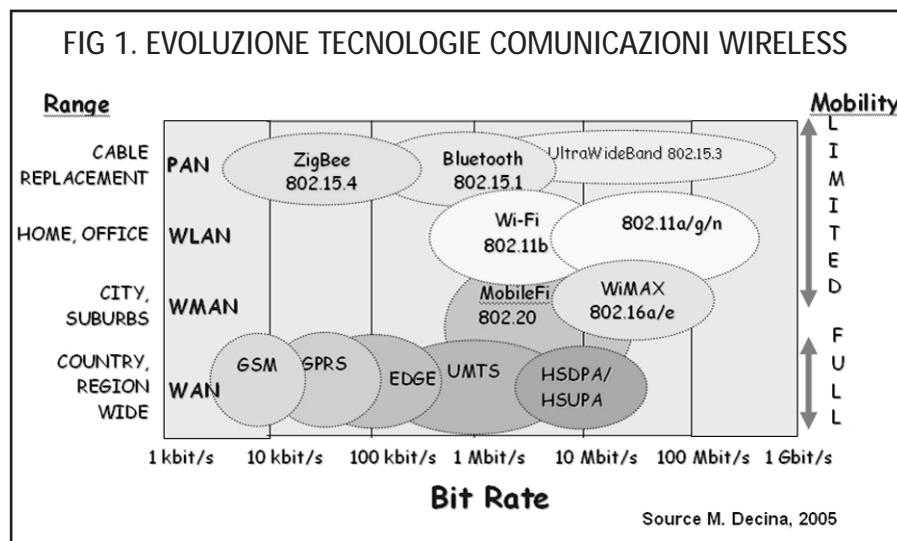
FIG 1. EVOLUZIONE TECNOLOGIE COMUNICAZIONI WIRELESS

Range

Mobility

CABLE REPLACEMENT
PAN

HOME, OFFICE
WLAN

CITY, SUBURBS
WMAN

COUNTRY, REGION WIDE
WAN

ZigBee 802.15.4

Bluetooth 802.15.1

UltraWideBand 802.15.3

Wi-Fi 802.11b

802.11a/g/n

MobileFi 802.20

WiMAX 802.16a/e

GSM

GPRS

EDGE

UMTS

HSDPA/ HSUPA

LIMITED

FULL

1 kbit/s 10 kbit/s 100 kbit/s 1 Mbit/s 10 Mbit/s 100 Mbit/s 1 Gbit/s

Bit Rate

Source M. Decina, 2005